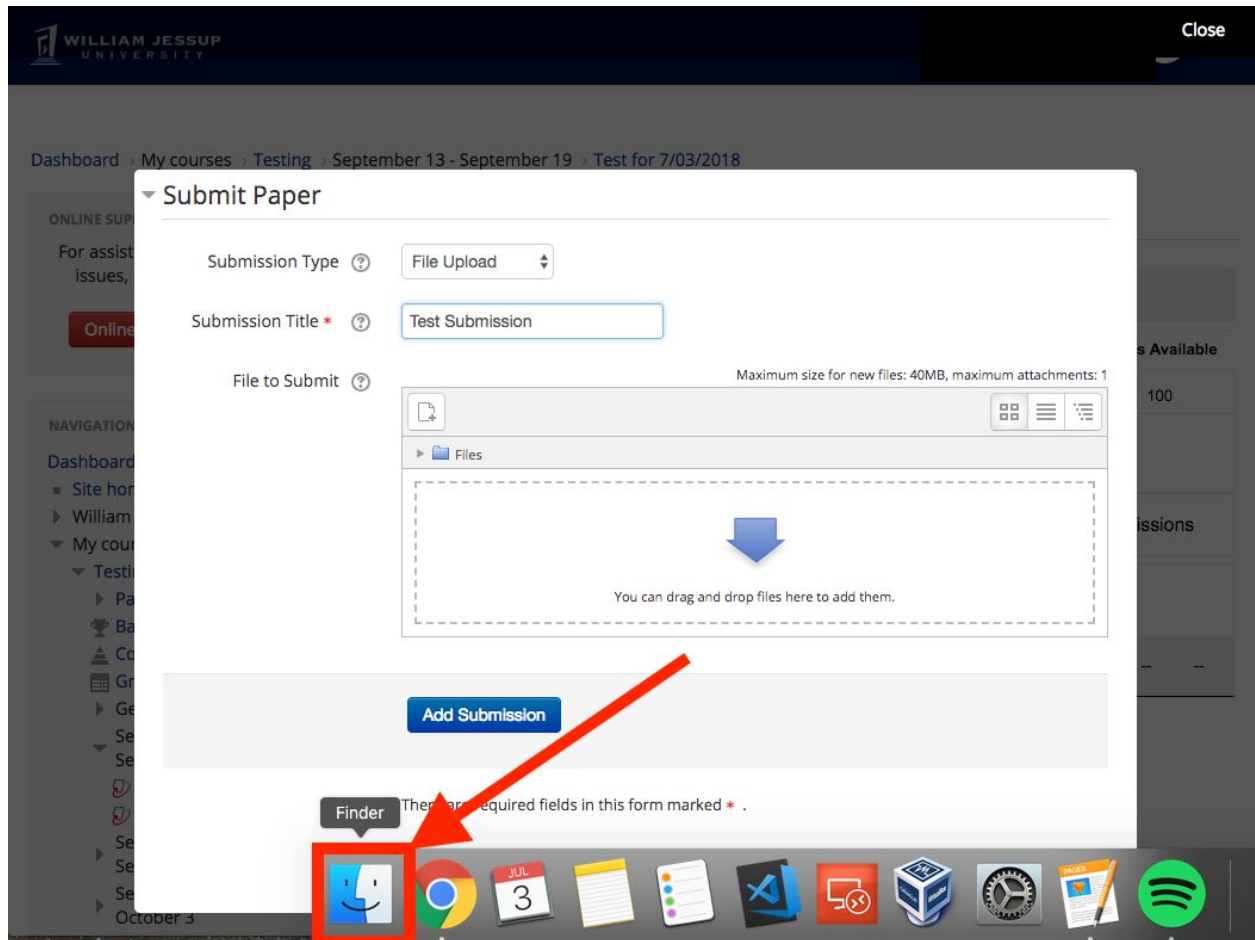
WILLIAM JESSUP UNIVERSITY

Close

Dashboard › My courses › Testing › September 13 - September 19 › Test for 7/03/2018

ONLINE SUP

For assist issues,

Online

s Available

100

NAVIGATION

Dashboard

Site hon

William

My cour

Testi

Pa

Ba

Co

Gr

Ge

Se Se

Se Se

Se October 3

issions

Submit Paper

Submission Type

File Upload

Submission Title *

Test Submission

File to Submit

Maximum size for new files: 40MB, maximum attachments: 1

Files

You can drag and drop files here to add them.

Add Submission

There are required fields in this form marked * .

Finder

JUL 3

PAGES